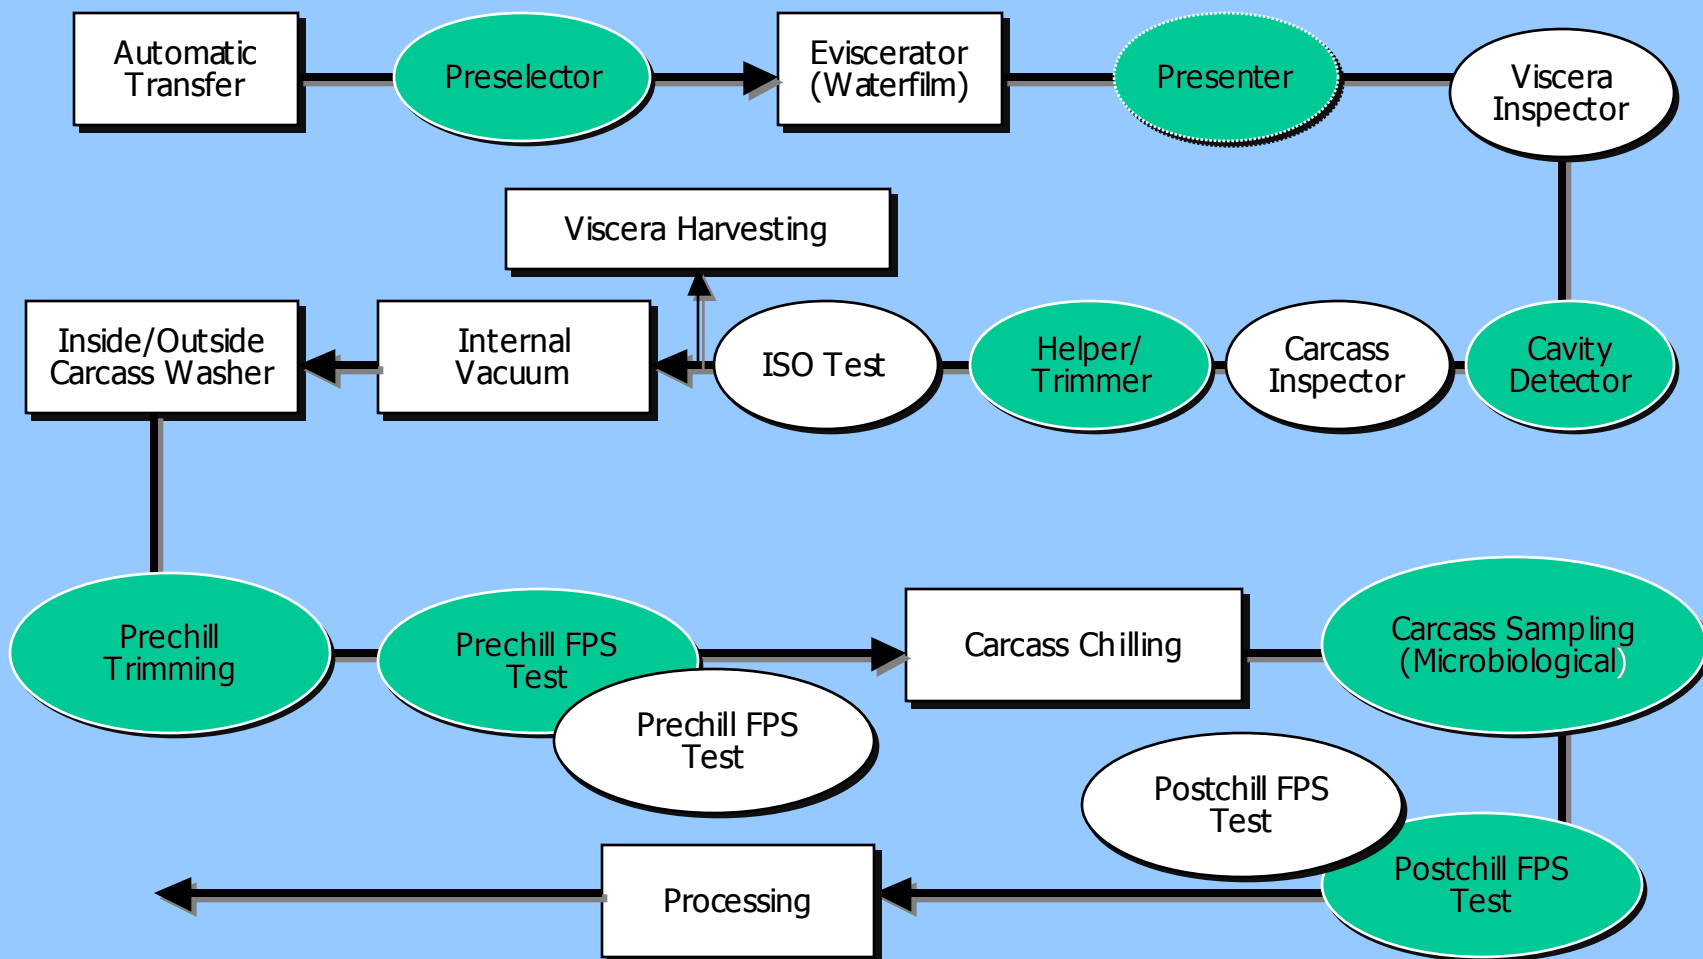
Automatic Transfer

Preselector

Eviscerator (Waterfilm)

Presenter

Viscera Inspector

Viscera Harvesting

Inside/Outside Carcass Washer

Internal Vacuum

ISO Test

Helper/ Trimmer

Carcass Inspector

Cavity Detector

Prechill Trimming

Prechill FPS Test

Prechill FPS Test

Carcass Chilling

Carcass Sampling (Microbiological)

Postchill FPS Test

Postchill FPS Test

Processing